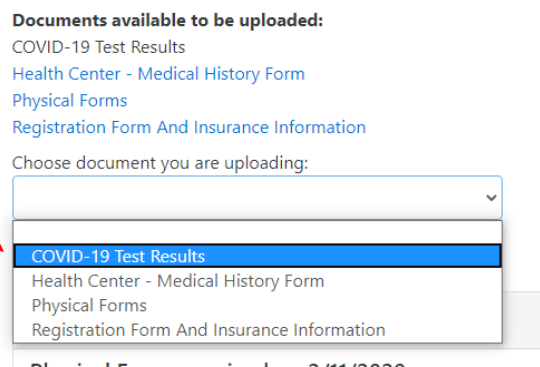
**Documents available to be uploaded:**
COVID-19 Test Results
Health Center - Medical History Form
Physical Forms
Registration Form And Insurance Information

Choose document you are uploading:

COVID-19 Test Results
Health Center - Medical History Form
Physical Forms
Registration Form And Insurance Information

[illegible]